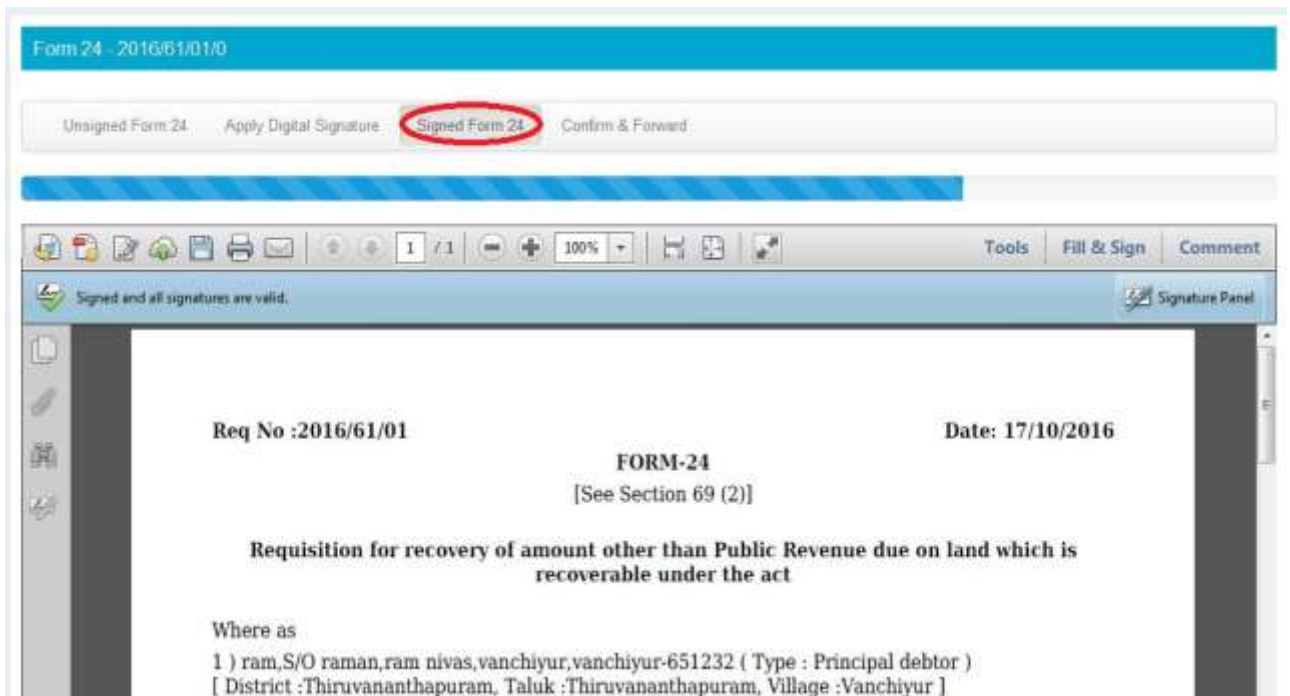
Form 24 - 2016/61/01/0

Unsigned Form 24 Apply Digital Signature Signed Form 24 Confirm & Forward

1 / 1 100% Tools Fill & Sign Comment

Signed and all signatures are valid.

Signature Panel

Req No :2016/61/01

Date: 17/10/2016

FORM-24

[See Section 69 (2)]

Requisition for recovery of amount other than Public Revenue due on land which is recoverable under the act

Where as

1 ) ram,S/O raman,ram nivas,vanchiyur,vanchiyur-651232 ( Type : Principal debtor )
[ District :Thiruvananthapuram, Taluk :Thiruvananthapuram, Village :Vanchiyur ]